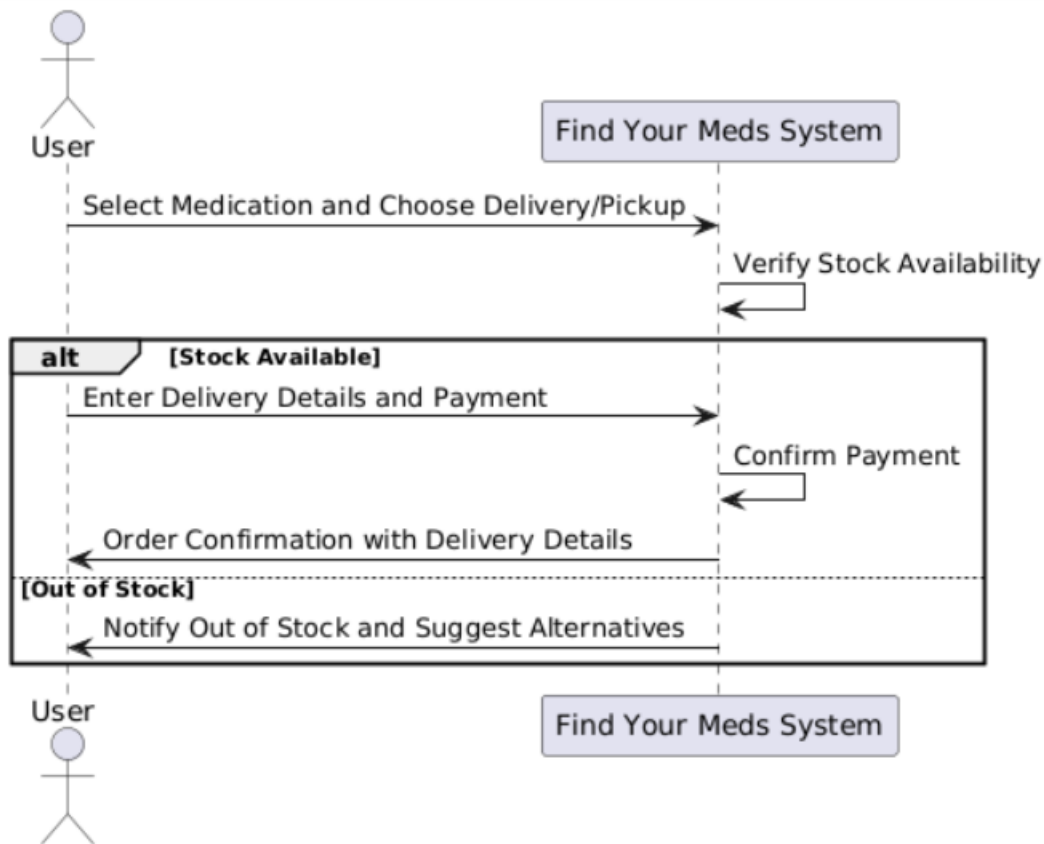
User

Find Your Meds System

Select Medication and Choose Delivery/Pickup

Verify Stock Availability

alt [Stock Available]

Enter Delivery Details and Payment

Confirm Payment

Order Confirmation with Delivery Details

[Out of Stock]

Notify Out of Stock and Suggest Alternatives

User

Find Your Meds System